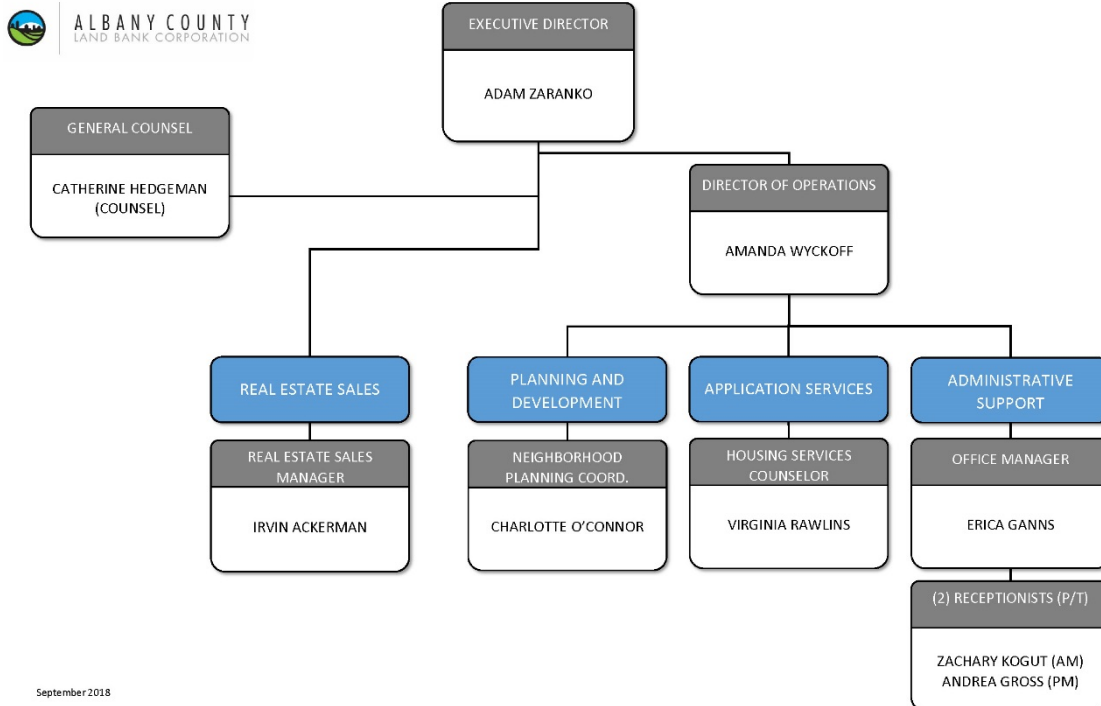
ALBANY COUNTY
LAND BANK CORPORATION

EXECUTIVE DIRECTOR
ADAM ZARANKO

GENERAL COUNSEL
CATHERINE HEDGEMAN (COUNSEL)

DIRECTOR OF OPERATIONS
AMANDA WYCKOFF

REAL ESTATE SALES

REAL ESTATE SALES MANAGER
IRVIN ACKERMAN

PLANNING AND DEVELOPMENT

NEIGHBORHOOD PLANNING COORD.
CHARLOTTE O'CONNOR

APPLICATION SERVICES

HOUSING SERVICES COUNSELOR
VIRGINIA RAWLINS

ADMINISTRATIVE SUPPORT

OFFICE MANAGER
ERICA GANNS

(2) RECEPTIONISTS (P/T)
ZACHARY KOGUT (AM)
ANDREA GROSS (PM)

September 2018